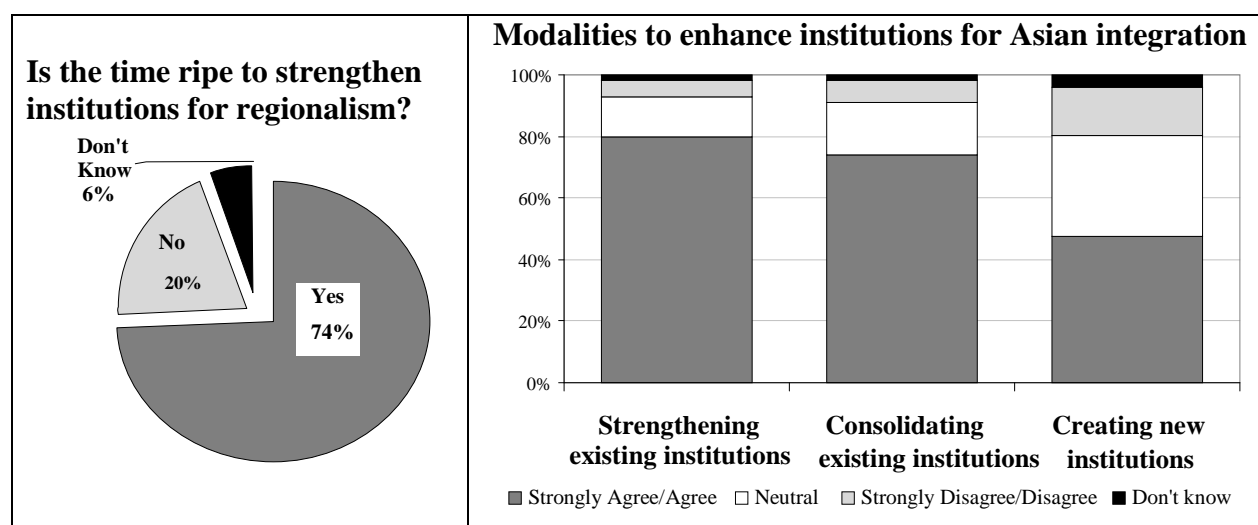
Is the time ripe to strengthen institutions for regionalism?

Don't Know 6%

No 20%

Yes 74%

Modalities to enhance institutions for Asian integration

100%
80%
60%
40%
20%
0%

Strengthening existing institutions

Consolidating existing institutions

Creating new institutions

Strongly Agree/Agree
Neutral
Strongly Disagree/Disagree
Don't know